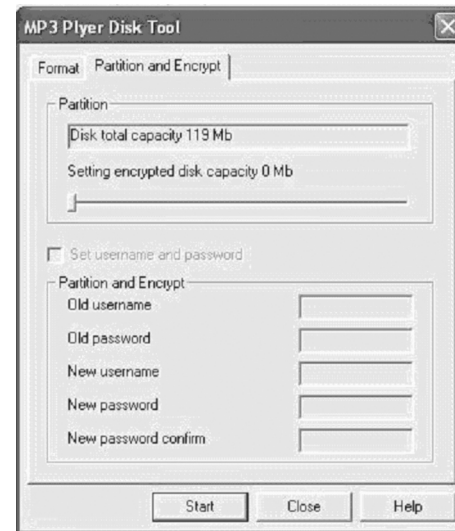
MP3 Plyer Disk Tool

Format | Partition and Encrypt

Partition

Disk total capacity 119 Mb

Setting encrypted disk capacity 0 Mb

Set username and password

Partition and Encrypt

Old username

Old password

New username

New password

New password confirm

Start | Close | Help